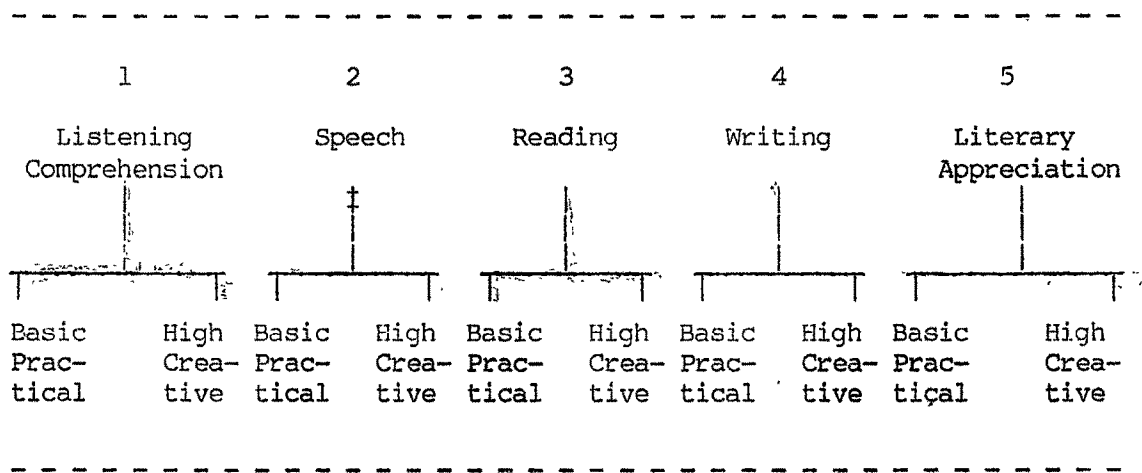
1 Listening Comprehension

Basic Practical

High Creative

2 Speech

Basic Practical

High Creative

3 Reading

Basic Practical

High Creative

4 Writing

Basic Practical

High Creative

5 Literary Appreciation

Basic Practical

High Creative